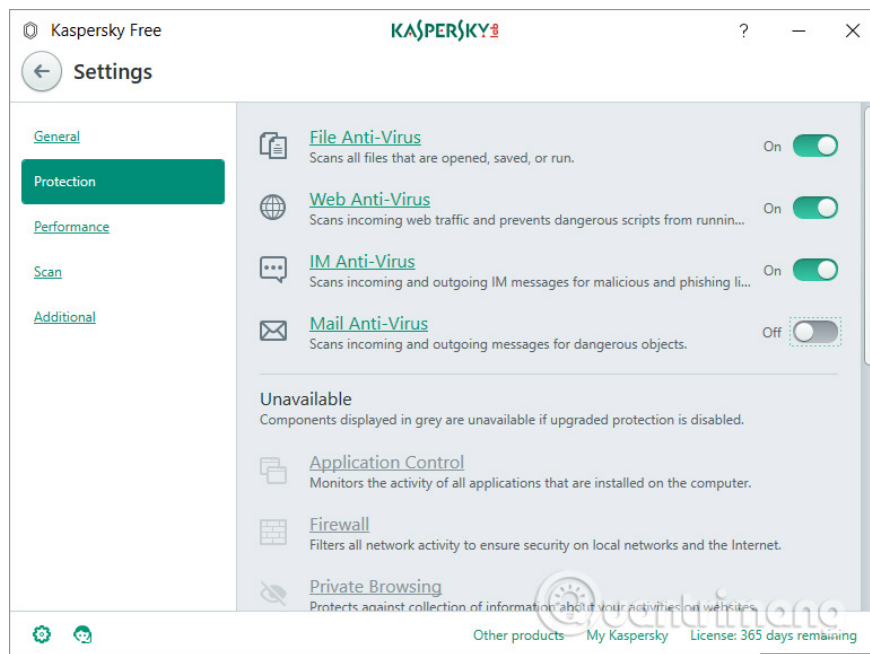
Kaspersky Free

KASPERSKY lab

?

Settings

General

Protection

Performance

Scan

Additional

File Anti-Virus
Scans all files that are opened, saved, or run.
On

Web Anti-Virus
Scans incoming web traffic and prevents dangerous scripts from runnin...
On

IM Anti-Virus
Scans incoming and outgoing IM messages for malicious and phishing li...
On

Mail Anti-Virus
Scans incoming and outgoing messages for dangerous objects.
Off

Unavailable
Components displayed in grey are unavailable if upgraded protection is disabled.

Application Control
Monitors the activity of all applications that are installed on the computer.

Firewall
Filters all network activity to ensure security on local networks and the Internet.

Private Browsing
Protects against collection of information about your activities on websites.

Other products My Kaspersky License: 365 days remaining

quantrimang